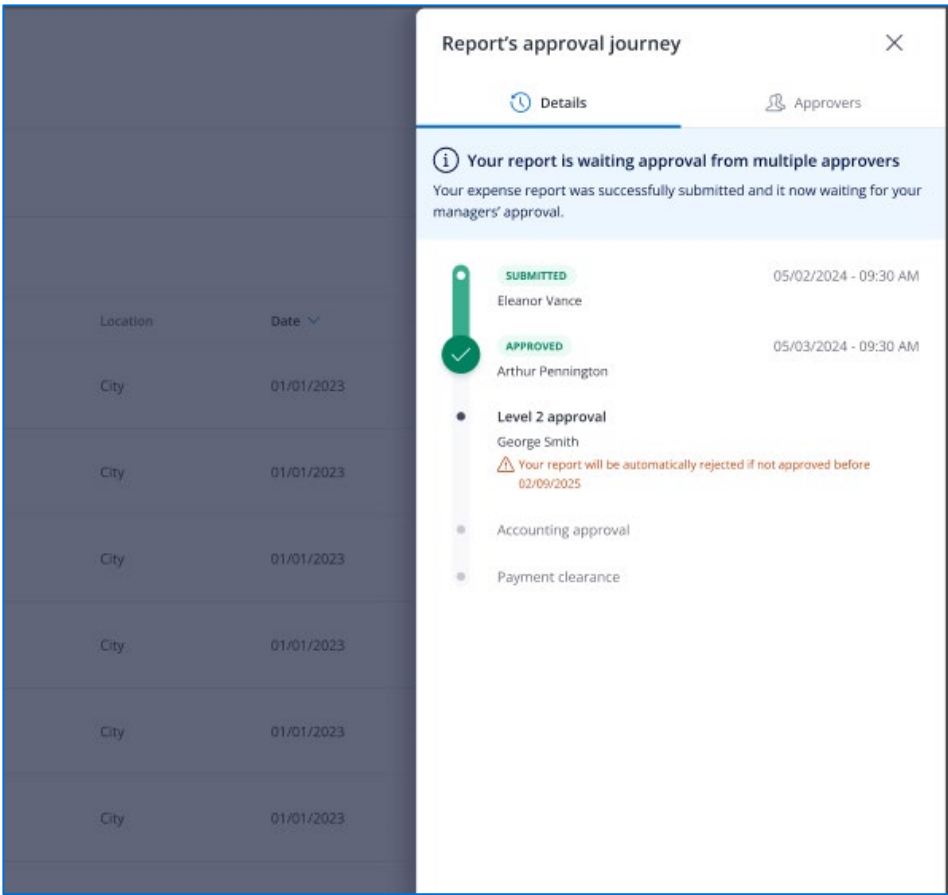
Location Date

City 01/01/2023

City 01/01/2023

City 01/01/2023

City 01/01/2023

City 01/01/2023

City 01/01/2023

Report's approval journey

×

Details

Approvers

Your report is waiting approval from multiple approvers

Your expense report was successfully submitted and it now waiting for your managers' approval.

SUBMITTED
Eleanor Vance
05/02/2024 - 09:30 AM

APPROVED
Arthur Pennington
05/03/2024 - 09:30 AM

Level 2 approval
George Smith
Your report will be automatically rejected if not approved before 02/09/2025

Accounting approval

Payment clearance